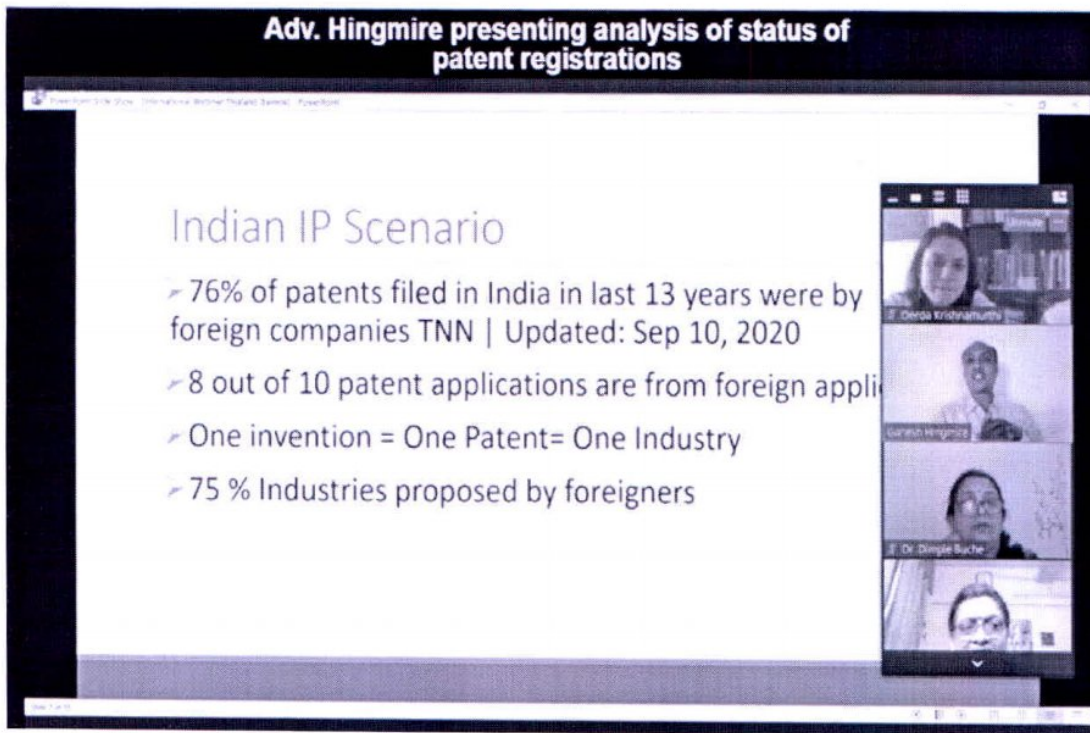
Adv. Hingmire presenting analysis of status of patent registrations

PowerPoint Slide Show - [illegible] - PowerPoint

Indian IP Scenario

76% of patents filed in India in last 13 years were by foreign companies TNN | Updated: Sep 10, 2020

8 out of 10 patent applications are from foreign appli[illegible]

One invention = One Patent= One Industry

75 % Industries proposed by foreigners

Unmute

Deepa Krishnamurthi

Ganesh Hingmire

Dr. Dimple Buche

Slide 7 of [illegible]